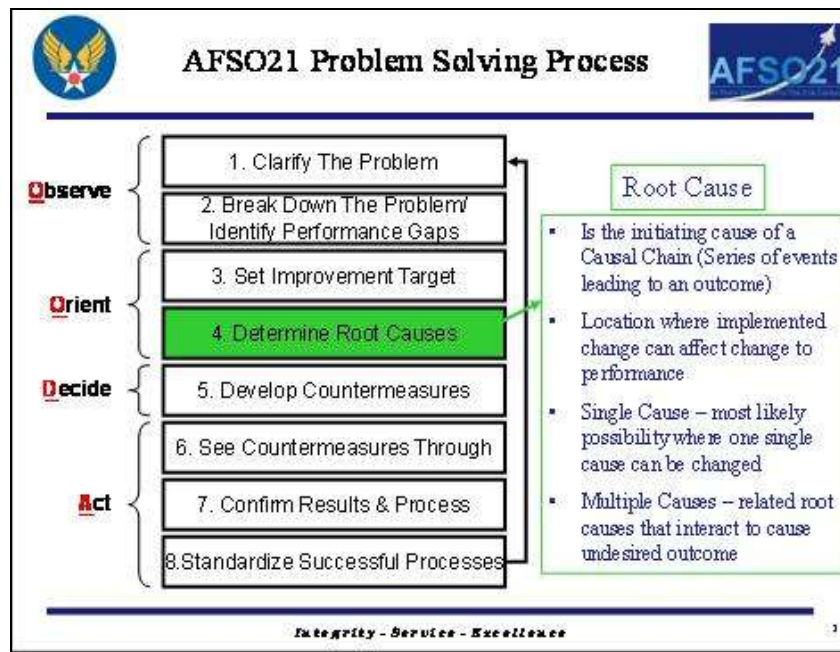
AFSO21 Problem Solving Process

AFSO21

Observe

1. Clarify The Problem

2. Break Down The Problem/ Identify Performance Gaps

Orient

3. Set Improvement Target

4. Determine Root Causes

Decide

5. Develop Countermeasures

Act

6. See Countermeasures Through

7. Confirm Results & Process

8.Standardize Successful Processes

Root Cause

- Is the initiating cause of a Causal Chain (Series of events leading to an outcome)
- Location where implemented change can affect change to performance
- Single Cause – most likely possibility where one single cause can be changed
- Multiple Causes – related root causes that interact to cause undesired outcome

Integrity - Service - Excellence

3